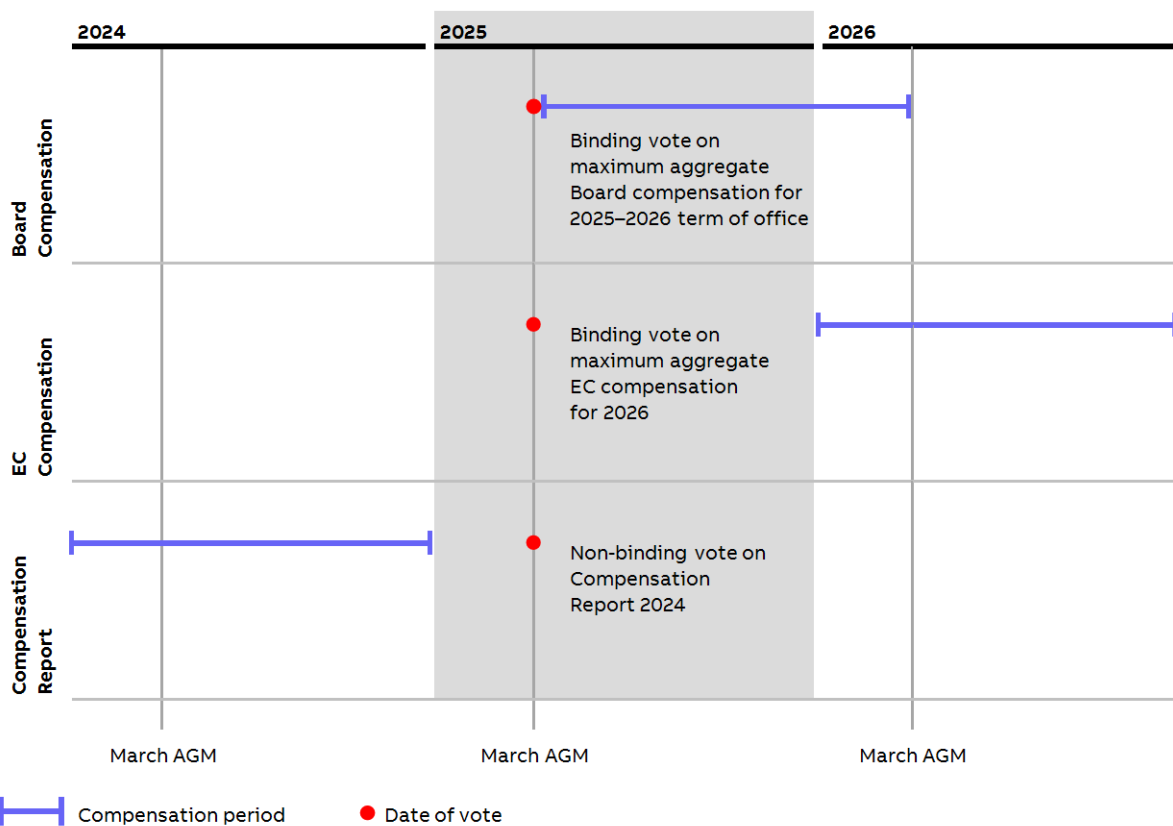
2024

2025

2026

Board Compensation

Binding vote on maximum aggregate Board compensation for 2025–2026 term of office

EC Compensation

Binding vote on maximum aggregate EC compensation for 2026

Compensation Report

Non-binding vote on Compensation Report 2024

March AGM

March AGM

March AGM

Compensation period

Date of vote